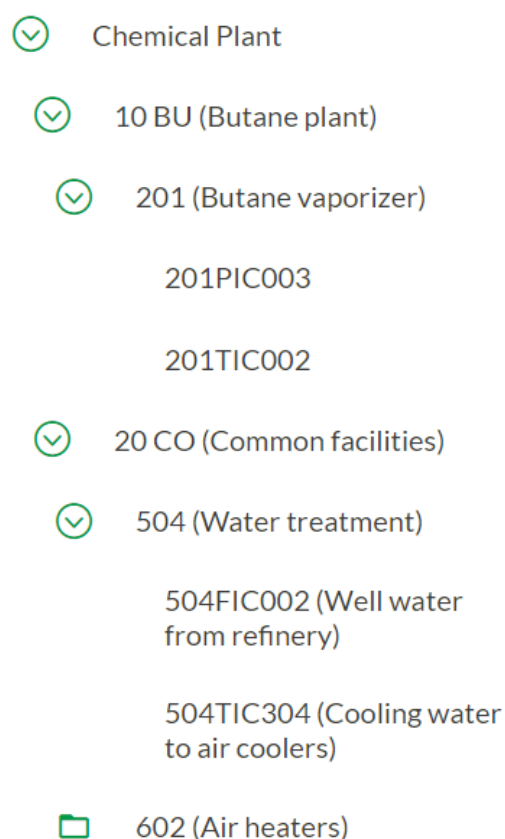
Chemical Plant

10 BU (Butane plant)

201 (Butane vaporizer)

201PIC003

201TIC002

20 CO (Common facilities)

504 (Water treatment)

504FIC002 (Well water from refinery)

504TIC304 (Cooling water to air coolers)

602 (Air heaters)